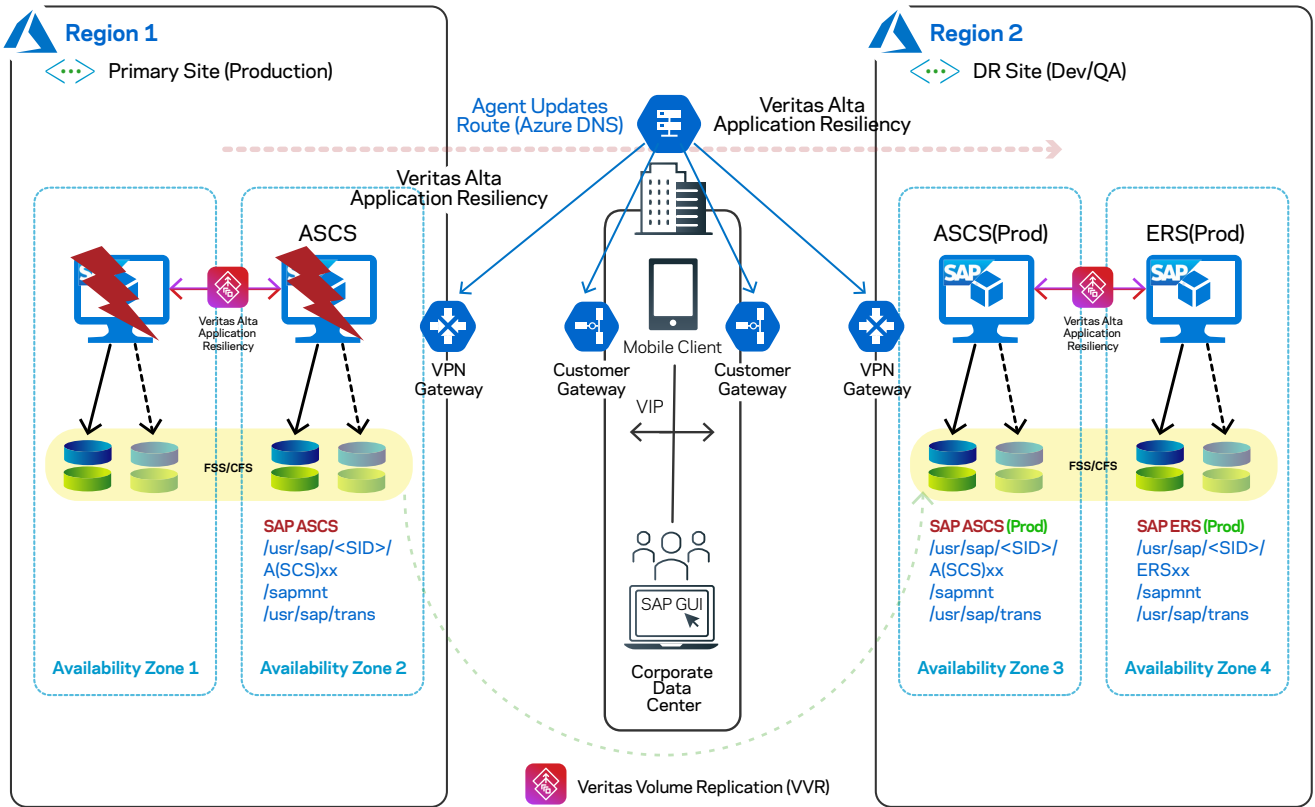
Region 1

Primary Site (Production)

Agent Updates Route (Azure DNS)

Veritas Alta Application Resiliency

Region 2

DR Site (Dev/QA)

Veritas Alta Application Resiliency

ASCS

Veritas Alta Application Resiliency

VPN Gateway

Customer Gateway

Mobile Client

Customer Gateway

VPN Gateway

ASCS(Prod)

ERS(Prod)

SAP

SAP

Veritas Alta Application Resiliency

VIP

FSS/CFS

FSS/CFS

SAP ASCS
/usr/sap/<SID>/
A(SCS)xx
/sapmnt
/usr/sap/trans

SAP GUI

SAP ASCS (Prod)
/usr/sap/<SID>/
A(SCS)xx
/sapmnt
/usr/sap/trans

SAP ERS (Prod)
/usr/sap/<SID>/
ERSxx
/sapmnt
/usr/sap/trans

Availability Zone 1

Availability Zone 2

Corporate Data Center

Availability Zone 3

Availability Zone 4

Veritas Volume Replication (VVR)